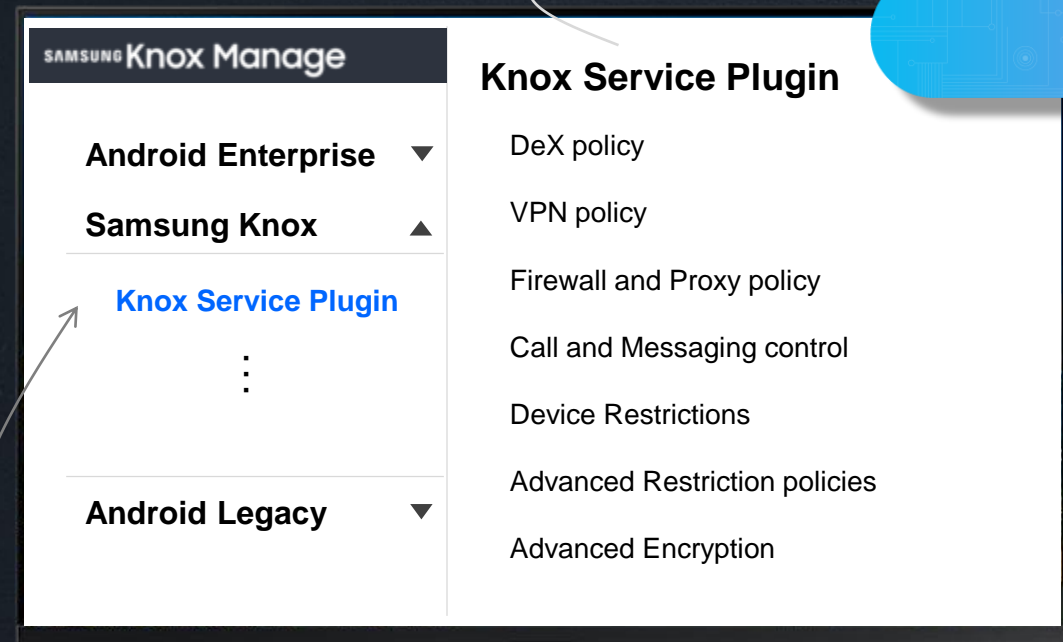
SAMSUNG Knox Manage

Android Enterprise

Samsung Knox

Knox Service Plugin

⋮

Android Legacy

Knox Service Plugin

DeX policy

VPN policy

Firewall and Proxy policy

Call and Messaging control

Device Restrictions

Advanced Restriction policies

Advanced Encryption